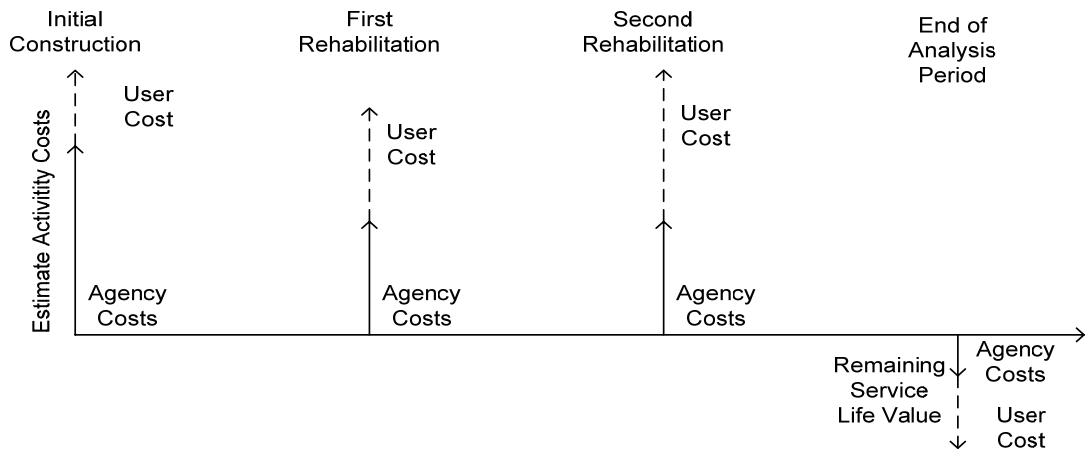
Initial Construction

First Rehabilitation

Second Rehabilitation

End of Analysis Period

Estimate Activity Costs

User Cost

Agency Costs

User Cost

Agency Costs

User Cost

Agency Costs

Remaining Service Life Value

Agency Costs

User Cost